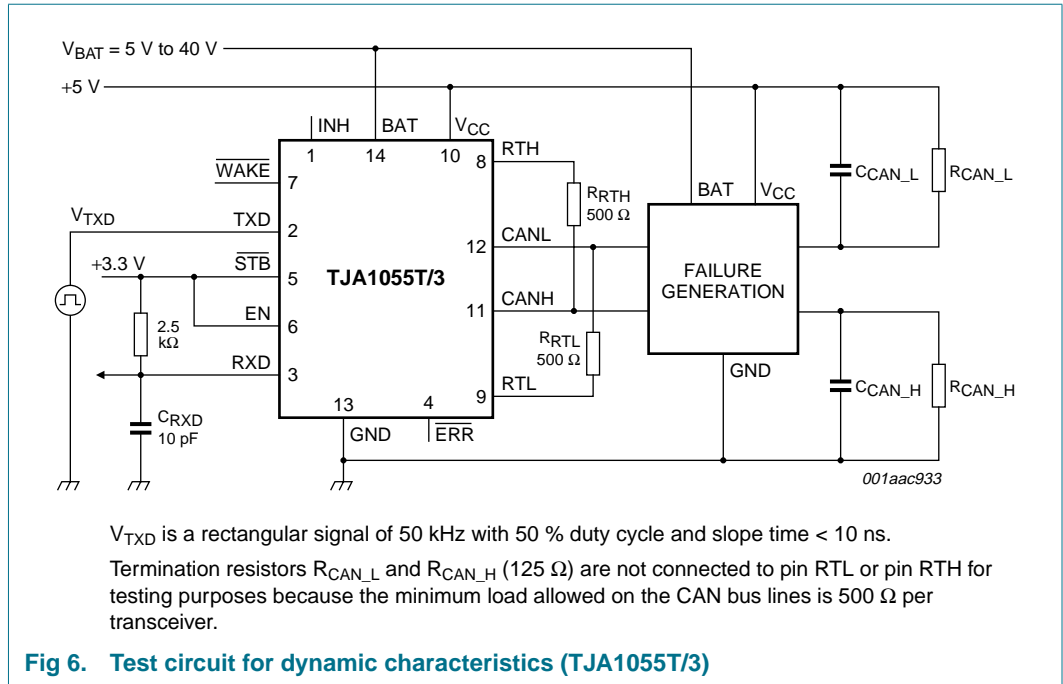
$V_{BAT}$ = 5 V to 40 V

+5 V

INH BAT $V_{CC}$

1 14 10

$\overline{WAKE}$ 7

$V_{TXD}$

TXD 2

+3.3 V

$\overline{STB}$ 5

EN 6

2.5 kΩ

RXD 3

$C_{RXD}$ 10 pF

TJA1055T/3

8 RTH

$R_{RTH}$ 500 Ω

12 CANL

11 CANH

$R_{RTL}$ 500 Ω

9 RTL

13 4

GND $\overline{ERR}$

BAT $V_{CC}$

FAILURE GENERATION

GND

$C_{CAN\_L}$ $R_{CAN\_L}$

$C_{CAN\_H}$ $R_{CAN\_H}$

001aac933

$V_{TXD}$ is a rectangular signal of 50 kHz with 50 % duty cycle and slope time < 10 ns.

Termination resistors $R_{CAN\_L}$ and $R_{CAN\_H}$ (125 Ω) are not connected to pin RTL or pin RTH for testing purposes because the minimum load allowed on the CAN bus lines is 500 Ω per transceiver.

Fig 6. Test circuit for dynamic characteristics (TJA1055T/3)